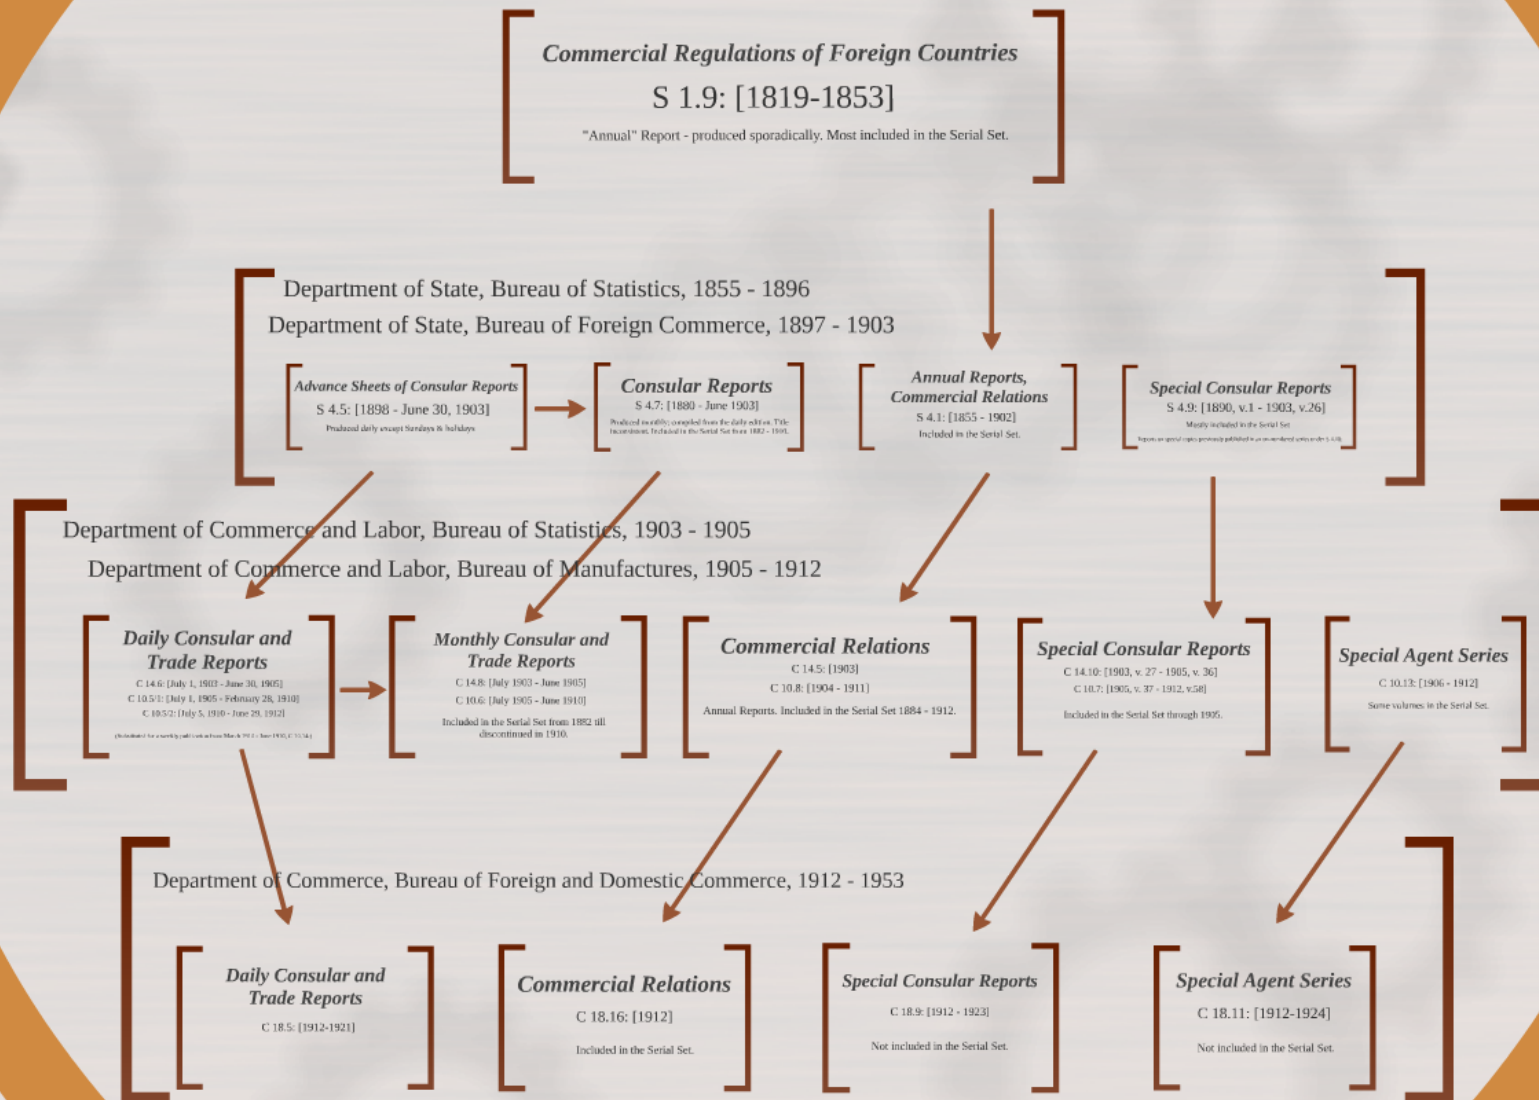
Commercial Regulations of Foreign Countries

S 1.9: [1819-1853]

"Annual" Report - produced sporadically. Most included in the Serial Set.

Department of State, Bureau of Statistics, 1855 - 1896

Department of State, Bureau of Foreign Commerce, 1897 - 1903

Advance Sheets of Consular Reports
S 4.5: [1898 - June 30, 1903]
Produced daily except Sundays & holidays

Consular Reports
S 4.7: [1880 - June 1903]
Produced monthly; compiled from the daily edition. Title inconsistent. Included in the Serial Set from 1882 - 1891.

Annual Reports, Commercial Relations
S 4.1: [1855 - 1902]
Included in the Serial Set.

Special Consular Reports
S 4.9: [1890, v.1 - 1903, v.26]
Mostly included in the Serial Set
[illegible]

Department of Commerce and Labor, Bureau of Statistics, 1903 - 1905

Department of Commerce and Labor, Bureau of Manufactures, 1905 - 1912

Daily Consular and Trade Reports
C 14.6: [July 1, 1903 - June 30, 1905]
C 10.5/1: [July 1, 1905 - February 28, 1910]
C 10.5/2: [July 5, 1910 - June 29, 1912]
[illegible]

Monthly Consular and Trade Reports
C 14.8: [July 1903 - June 1905]
C 10.6: [July 1905 - June 1910]
Included in the Serial Set from 1882 till discontinued in 1910.

Commercial Relations
C 14.5: [1903]
C 10.8: [1904 - 1911]
Annual Reports. Included in the Serial Set 1884 - 1912.

Special Consular Reports
C 14.10: [1903, v. 27 - 1905, v. 36]
C 10.7: [1905, v. 37 - 1912, v.58]
Included in the Serial Set through 1905.

Special Agent Series
C 10.13: [1906 - 1912]
Some volumes in the Serial Set.

Department of Commerce, Bureau of Foreign and Domestic Commerce, 1912 - 1953

Daily Consular and Trade Reports
C 18.5: [1912-1921]

Commercial Relations
C 18.16: [1912]
Included in the Serial Set.

Special Consular Reports
C 18.9: [1912 - 1923]
Not included in the Serial Set.

Special Agent Series
C 18.11: [1912-1924]
Not included in the Serial Set.